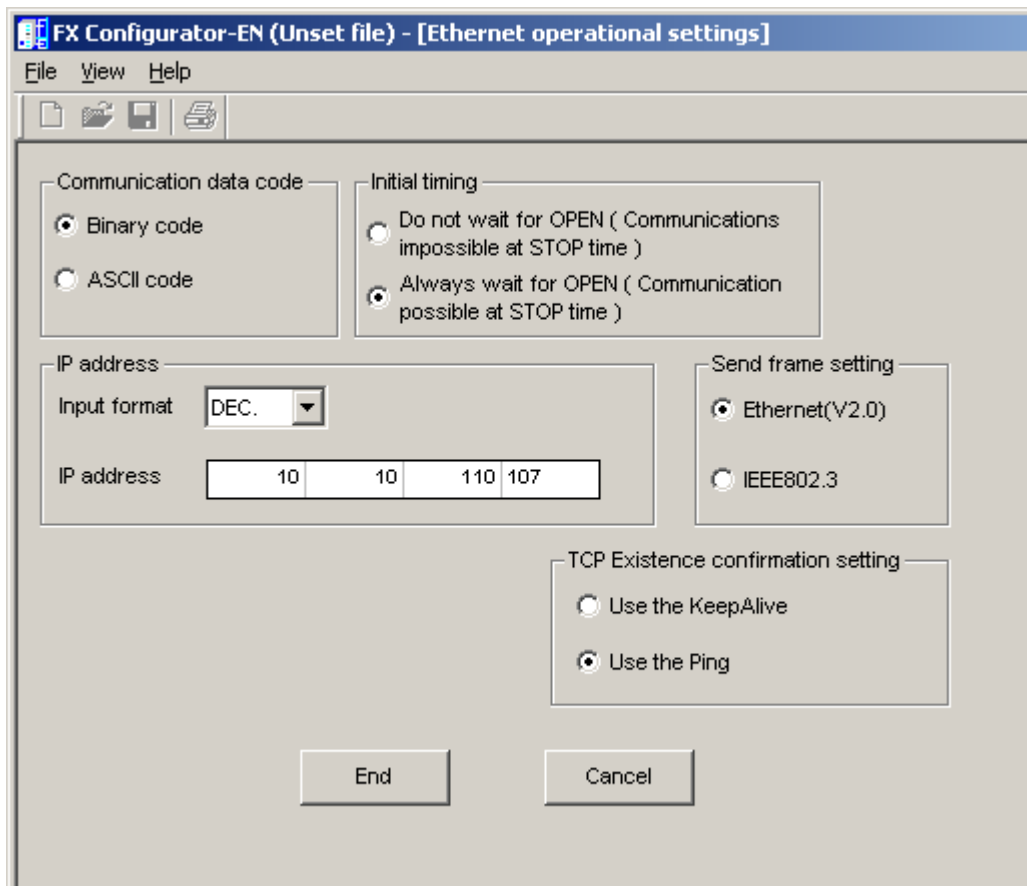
FX Configurator-EN (Unset file) - [Ethernet operational settings]

File View Help

Communication data code
Binary code
ASCII code

Initial timing
Do not wait for OPEN ( Communications impossible at STOP time )
Always wait for OPEN ( Communication possible at STOP time )

IP address
Input format DEC.
IP address 10 10 110 107

Send frame setting
Ethernet(V2.0)
IEEE802.3

TCP Existence confirmation setting
Use the KeepAlive
Use the Ping

End
Cancel